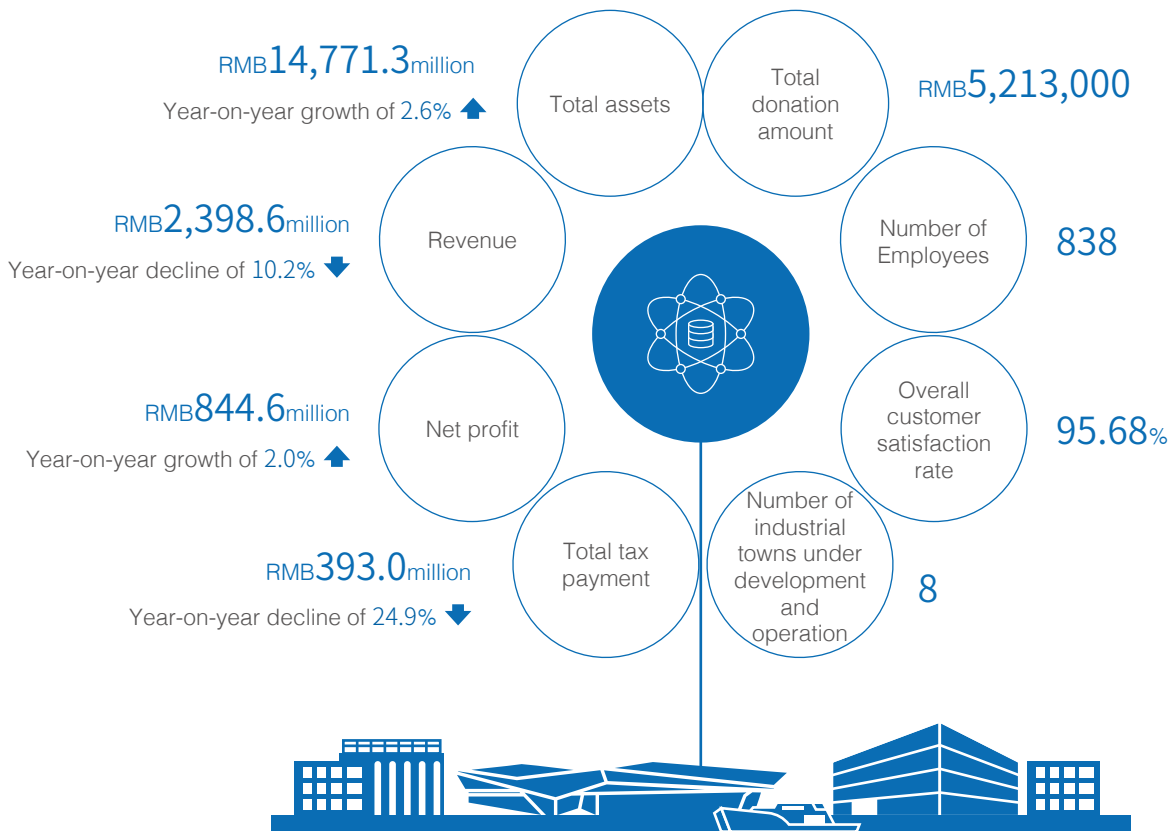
RMB14,771.3million
Year-on-year growth of 2.6%

Total assets

Total donation amount

RMB5,213,000

RMB2,398.6million
Year-on-year decline of 10.2%

Revenue

Number of Employees

838

RMB844.6million
Year-on-year growth of 2.0%

Net profit

Overall customer satisfaction rate

95.68%

RMB393.0million
Year-on-year decline of 24.9%

Total tax payment

Number of industrial towns under development and operation

8